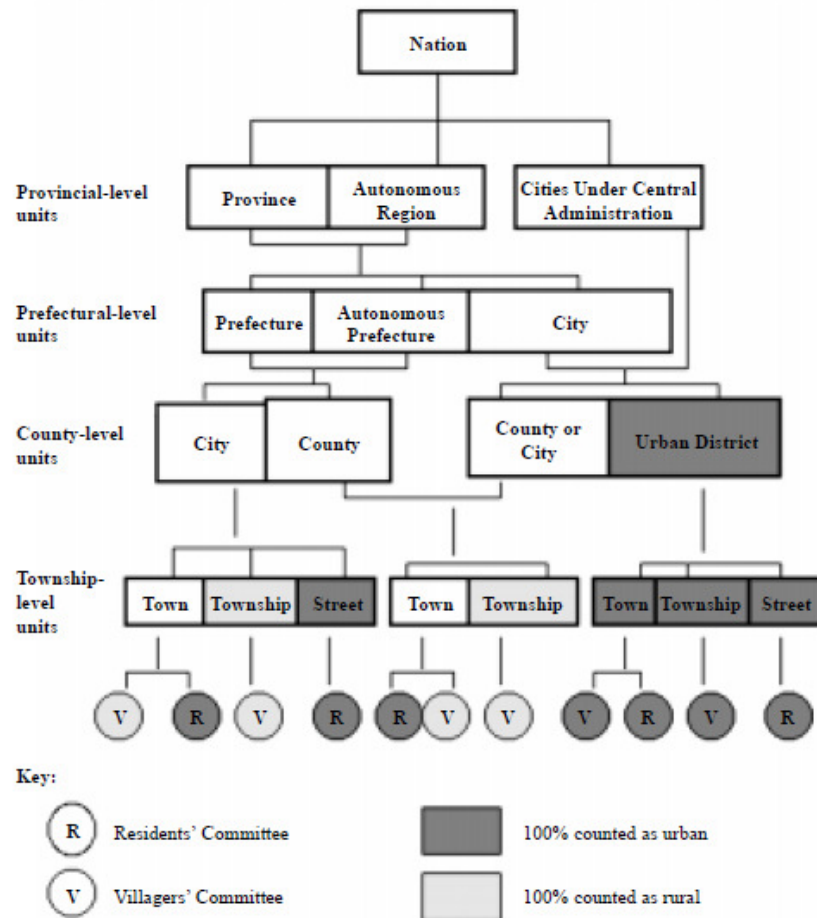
Nation

Provincial-level units

Province

Autonomous Region

Cities Under Central Administration

Prefectural-level units

Prefecture

Autonomous Prefecture

City

County-level units

City

County

County or City

Urban District

Township-level units

Town

Township

Street

Town

Township

Town

Township

Street

V R V R R V V V R V R

Key:

R Residents' Committee

V Villagers' Committee

100% counted as urban

100% counted as rural